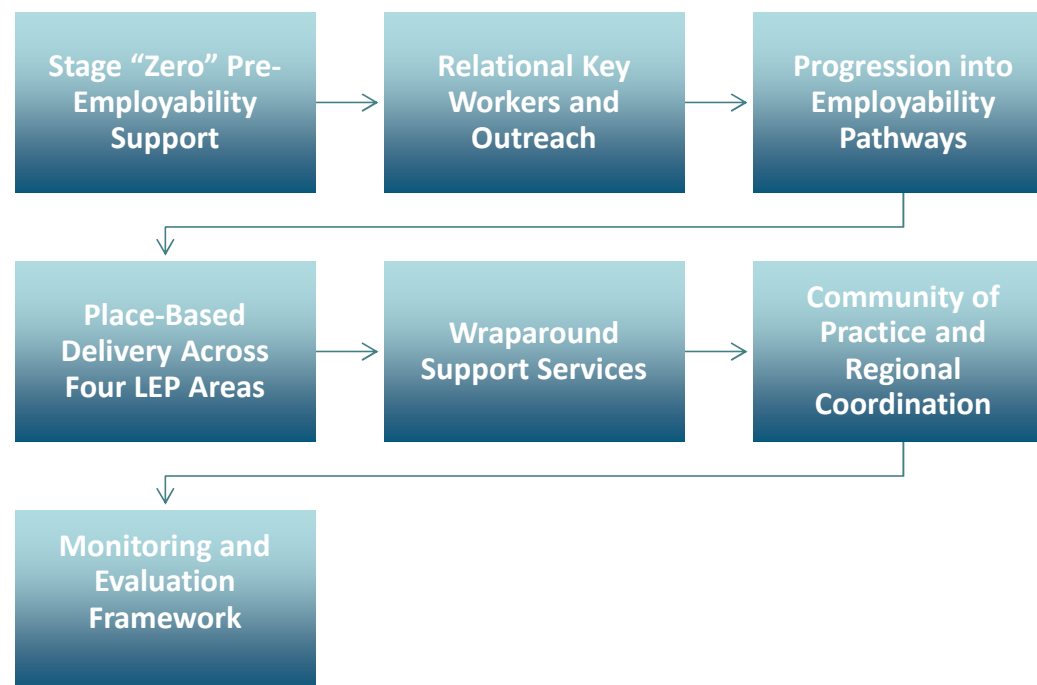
Stage “Zero” Pre-Employability Support

Relational Key Workers and Outreach

Progression into Employability Pathways

Place-Based Delivery Across Four LEP Areas

Wraparound Support Services

Community of Practice and Regional Coordination

Monitoring and Evaluation Framework